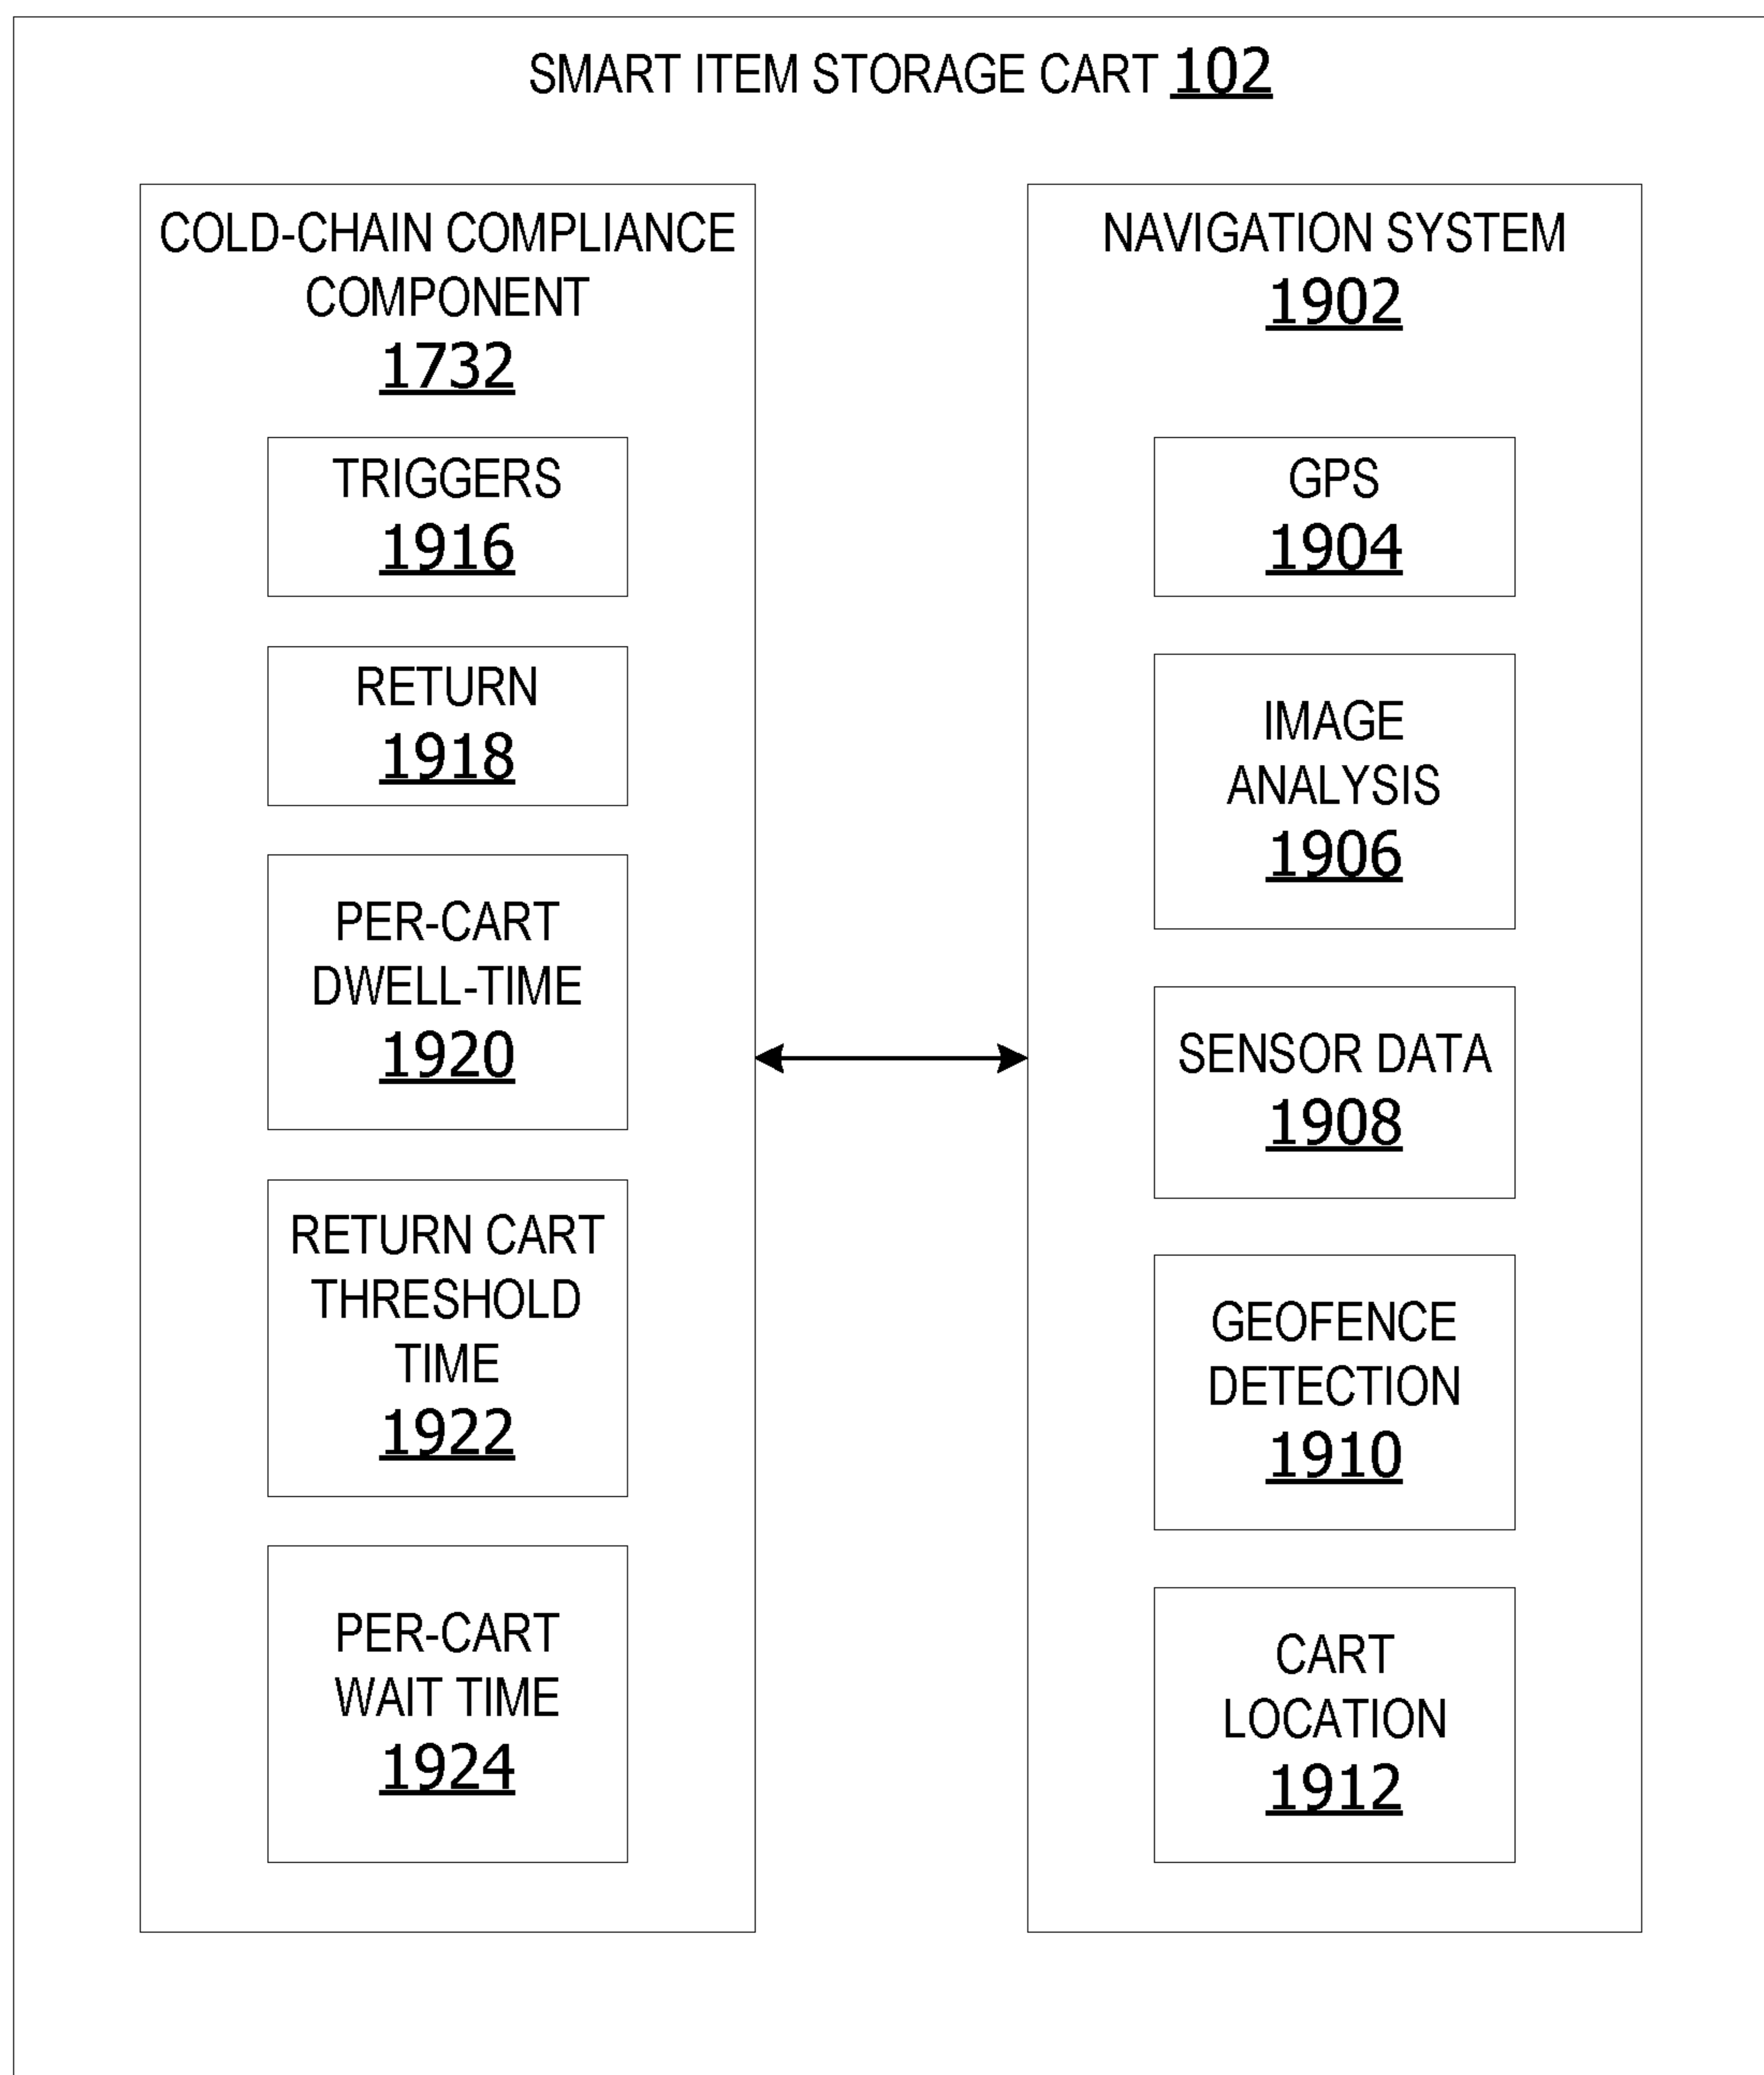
SMART ITEM STORAGE CART 102

COLD-CHAIN COMPLIANCE COMPONENT 1732

TRIGGERS 1916

RETURN 1918

PER-CART DWELL-TIME 1920

RETURN CART THRESHOLD TIME 1922

PER-CART WAIT TIME 1924

NAVIGATION SYSTEM 1902

GPS 1904

IMAGE ANALYSIS 1906

SENSOR DATA 1908

GEOFENCE DETECTION 1910

CART LOCATION 1912